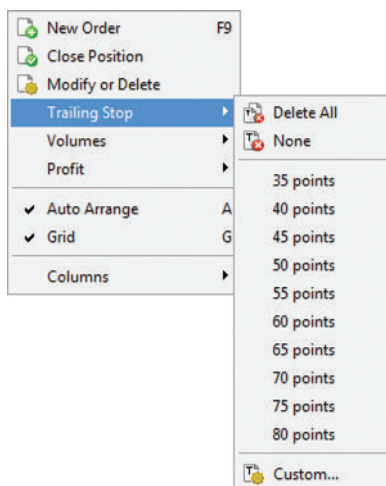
New Order F9
Close Position
Modify or Delete
Trailing Stop
Volumes
Profit
Auto Arrange A
Grid G
Columns

Delete All
None
35 points
40 points
45 points
50 points
55 points
60 points
65 points
70 points
75 points
80 points
Custom...